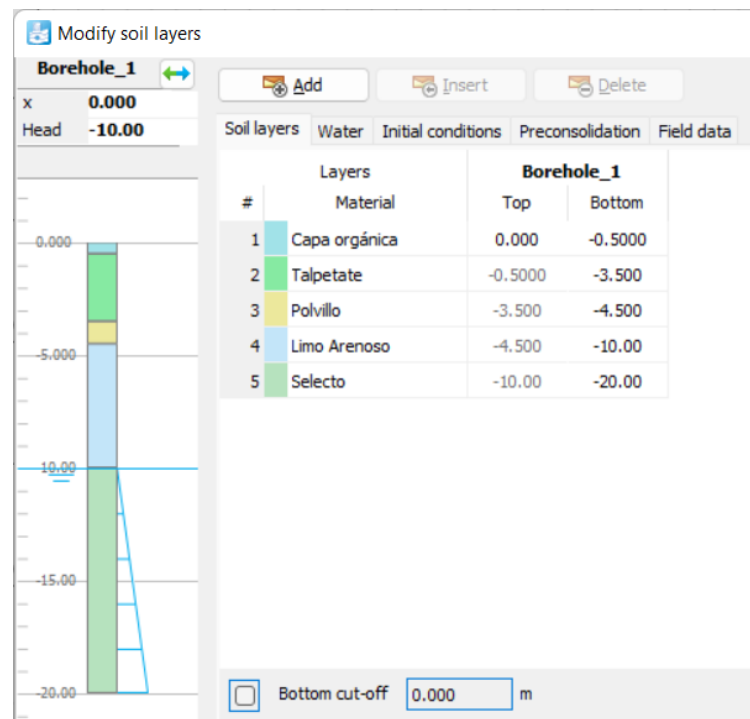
Modify soil layers

Borehole_1

| x | 0.000 |
|---|---|
| Head | -10.00 |

0.000
-5.000
-10.00
-15.00
-20.00

Add Insert Delete

Soil layers Water Initial conditions Preconsolidation Field data

| # | Layers Material | Borehole_1 Top | Bottom |
|---|---|---|---|
| 1 | Capa orgánica | 0.000 | -0.5000 |
| 2 | Talpetate | -0.5000 | -3.500 |
| 3 | Polvillo | -3.500 | -4.500 |
| 4 | Limo Arenoso | -4.500 | -10.00 |
| 5 | Selecto | -10.00 | -20.00 |

Bottom cut-off 0.000 m